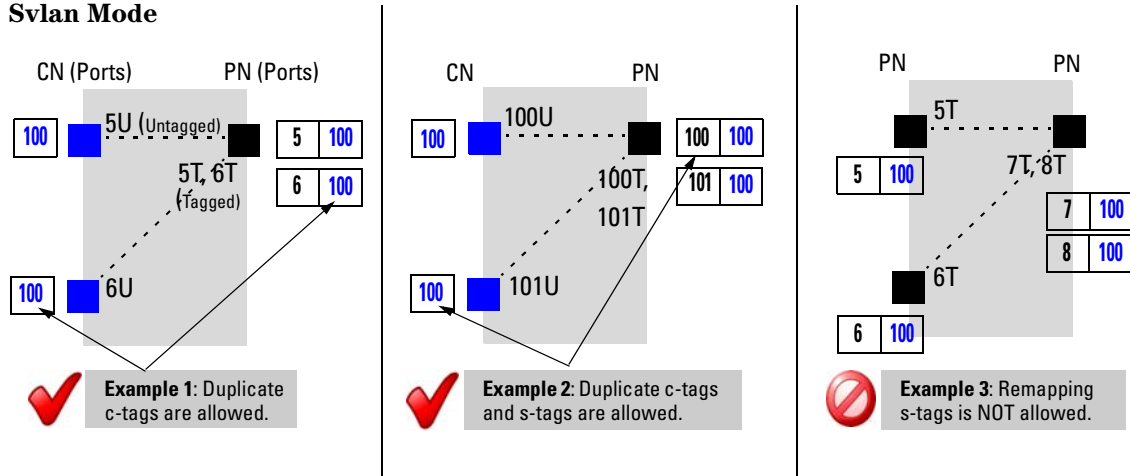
**Svlan Mode**

CN (Ports)

PN (Ports)

100

5U (Untagged)

5 | 100

5T, 6T (Tagged)

6 | 100

100

6U

**Example 1**: Duplicate c-tags are allowed.

CN

PN

100

100U

100 | 100

100T, 101T

101 | 100

100

101U

**Example 2**: Duplicate c-tags and s-tags are allowed.

PN

PN

5T

5 | 100

7T, 8T

7 | 100

8 | 100

6T

6 | 100

**Example 3**: Remapping s-tags is NOT allowed.